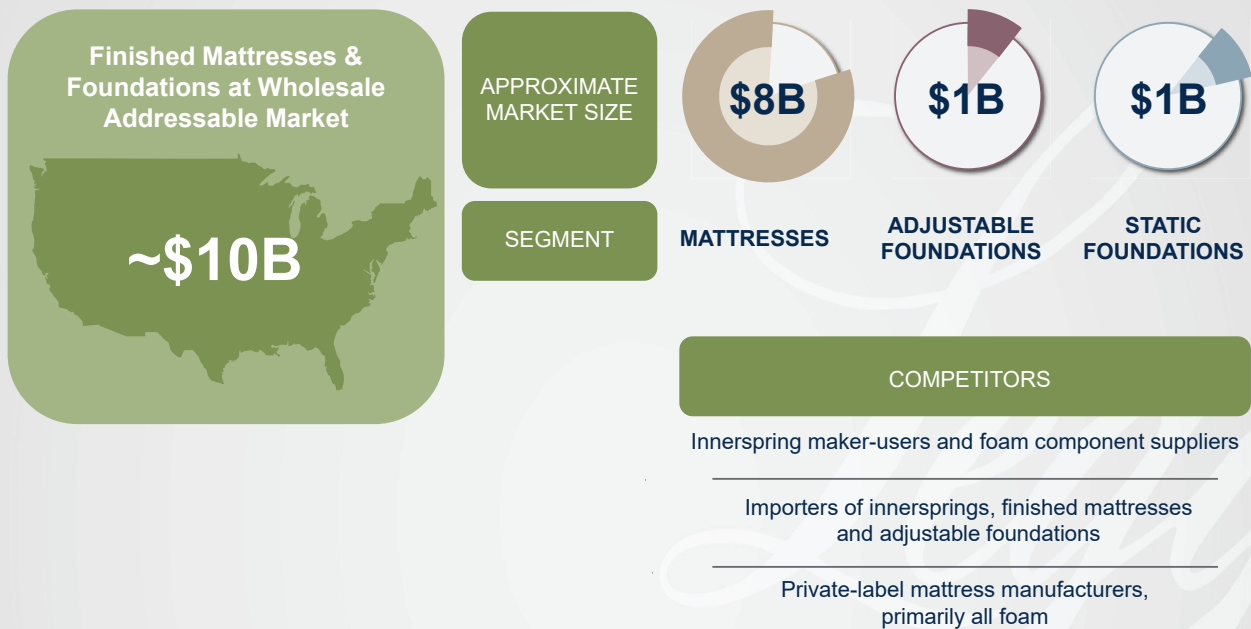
Finished Mattresses & Foundations at Wholesale Addressable Market

~$10B

APPROXIMATE MARKET SIZE

$8B

$1B

$1B

SEGMENT

MATTRESSES

ADJUSTABLE FOUNDATIONS

STATIC FOUNDATIONS

COMPETITORS

Innerspring maker-users and foam component suppliers

Importers of innersprings, finished mattresses and adjustable foundations

Private-label mattress manufacturers, primarily all foam